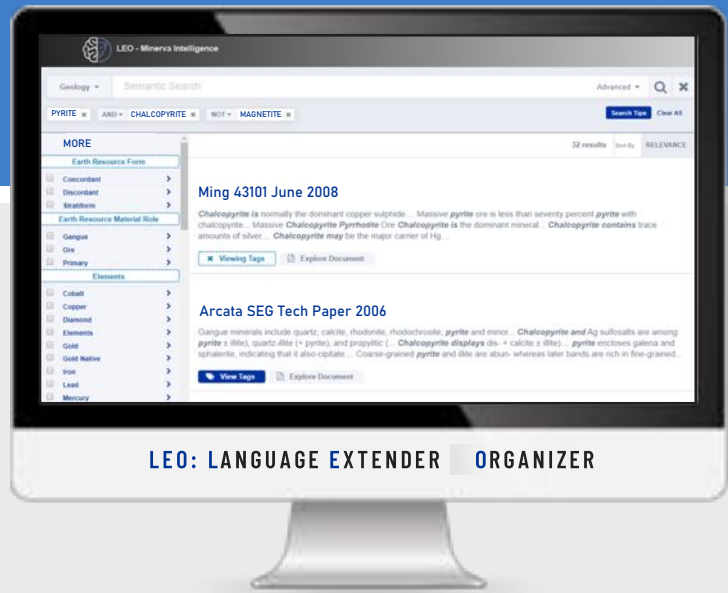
LEO - Minerva Intelligence

Geology ▾ Semantic Search Advanced ▾

PYRITE × AND ▾ CHALCOPYRITE × NOT ▾ MAGNETITE ×

Search Tips Clear All

MORE

Earth Resource Form

Concordant
Discordant
Stratiform

Earth Resource Material Role

Gangue
Ore
Primary

Elements

Cobalt
Copper
Diamond
Elements
Gold
Gold Native
Iron
Lead
Mercury

32 results Sort By RELEVANCE

Ming 43101 June 2008

Chalcopyrite is normally the dominant copper sulphide ... Massive pyrite ore is less than seventy percent pyrite with chalcopyrite... Massive Chalcopyrite Pyrrhotite Ore Chalcopyrite is the dominant mineral... Chalcopyrite contains trace amounts of silver ... Chalcopyrite may be the major carrier of Hg...

Viewing Tags Explore Document

Arcata SEG Tech Paper 2006

Gangue minerals include quartz, calcite, rhodonite, rhodochrosite, pyrite and minor ... Chalcopyrite and Ag sulfosalts are among pyrite ± illite), quartz-illite (+ pyrite), and propylitic (... Chalcopyrite displays dis- + calcite ± illite)... pyrite encloses galena and sphalerite, indicating that it also cipitate ... Coarse-grained pyrite and illite are abun- whereas later bands are rich in fine-grained...

View Tags Explore Document

LEO: LANGUAGE EXTENDER ORGANIZER